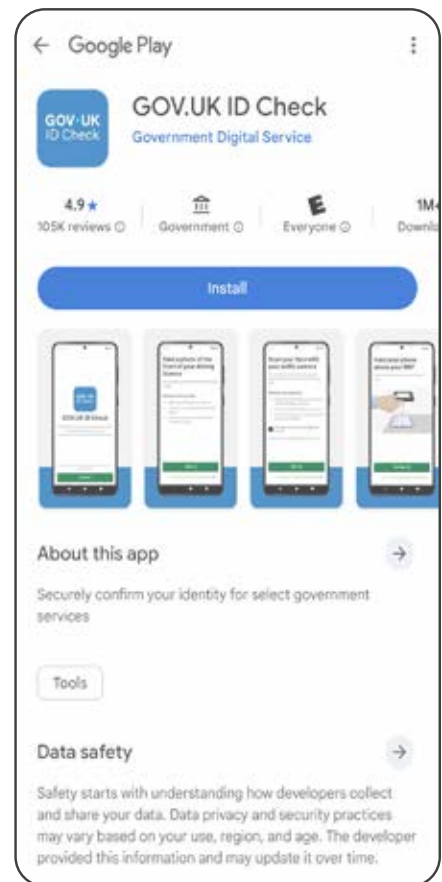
← Google Play ⋮

GOV·UK ID Check

GOV.UK ID Check
Government Digital Service

4.9★
105K reviews ⓘ

Government ⓘ

E
Everyone ⓘ

1M
Downl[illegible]

Install

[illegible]

About this app →

Securely confirm your identity for select government services

Tools

Data safety →

Safety starts with understanding how developers collect and share your data. Data privacy and security practices may vary based on your use, region, and age. The developer provided this information and may update it over time.